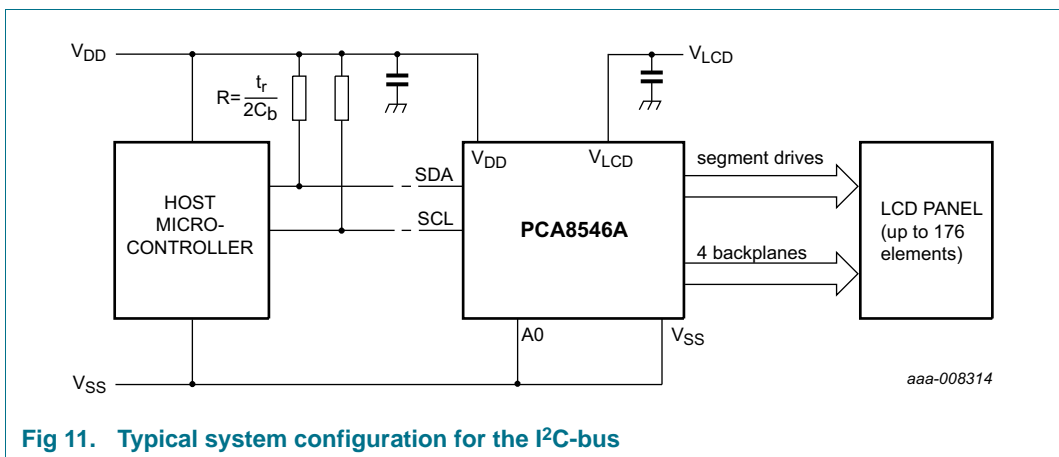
$V_{DD}$

$V_{LCD}$

$R = \frac{t_r}{2C_b}$

HOST MICRO-CONTROLLER

SDA

SCL

$V_{DD}$

$V_{LCD}$

PCA8546A

segment drives

4 backplanes

LCD PANEL (up to 176 elements)

A0

$V_{SS}$

$V_{SS}$

aaa-008314

Fig 11. Typical system configuration for the I$^2$C-bus